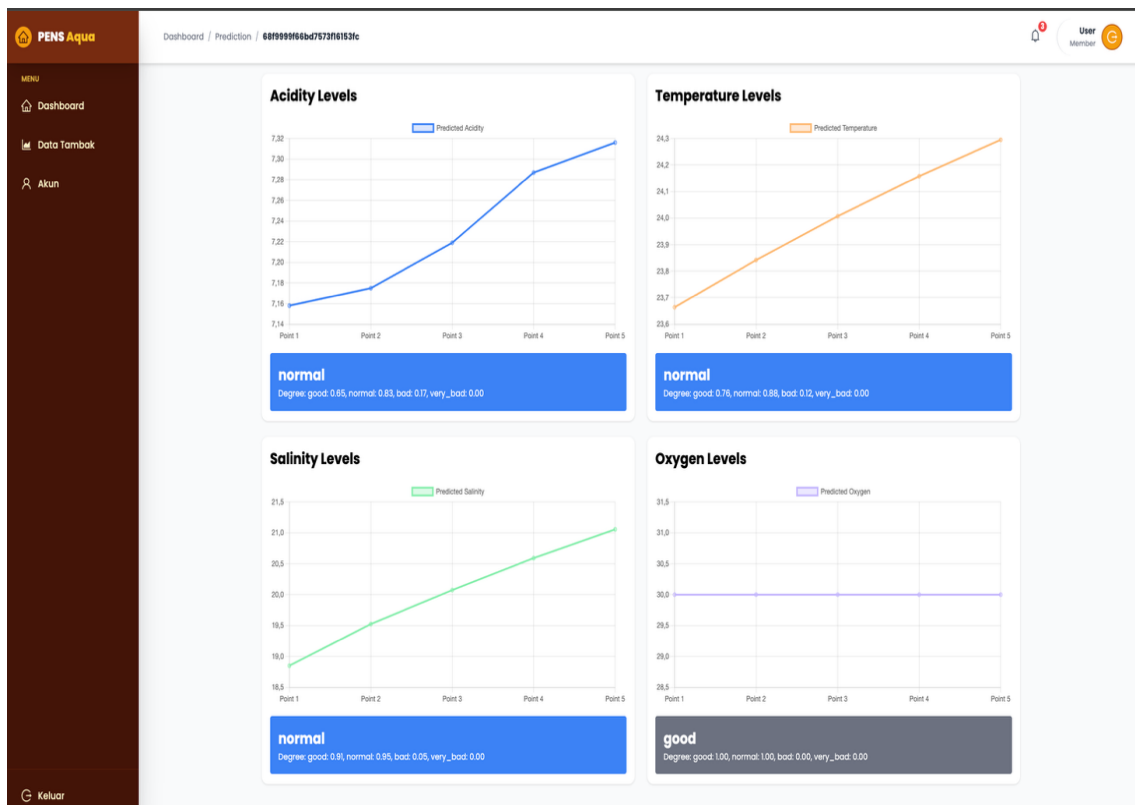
PENS Aqua

MENU
Dashboard
Data Tambak
Akun

Keluar

Dashboard / Prediction / 68f9999f66bd7573f16153fc

3

User
Member

Acidity Levels

Predicted Acidity

7,32
7,30
7,28
7,26
7,24
7,22
7,20
7,18
7,16
7,14

Point 1 Point 2 Point 3 Point 4 Point 5

normal
Degree: good: 0.65, normal: 0.83, bad: 0.17, very_bad: 0.00

Temperature Levels

Predicted Temperature

24,3
24,2
24,1
24,0
23,9
23,8
23,7
23,6

Point 1 Point 2 Point 3 Point 4 Point 5

normal
Degree: good: 0.76, normal: 0.88, bad: 0.12, very_bad: 0.00

Salinity Levels

Predicted Salinity

21,5
21,0
20,5
20,0
19,5
19,0
18,5

Point 1 Point 2 Point 3 Point 4 Point 5

normal
Degree: good: 0.91, normal: 0.95, bad: 0.05, very_bad: 0.00

Oxygen Levels

Predicted Oxygen

31,5
31,0
30,5
30,0
29,5
29,0
28,5

Point 1 Point 2 Point 3 Point 4 Point 5

good
Degree: good: 1.00, normal: 1.00, bad: 0.00, very_bad: 0.00